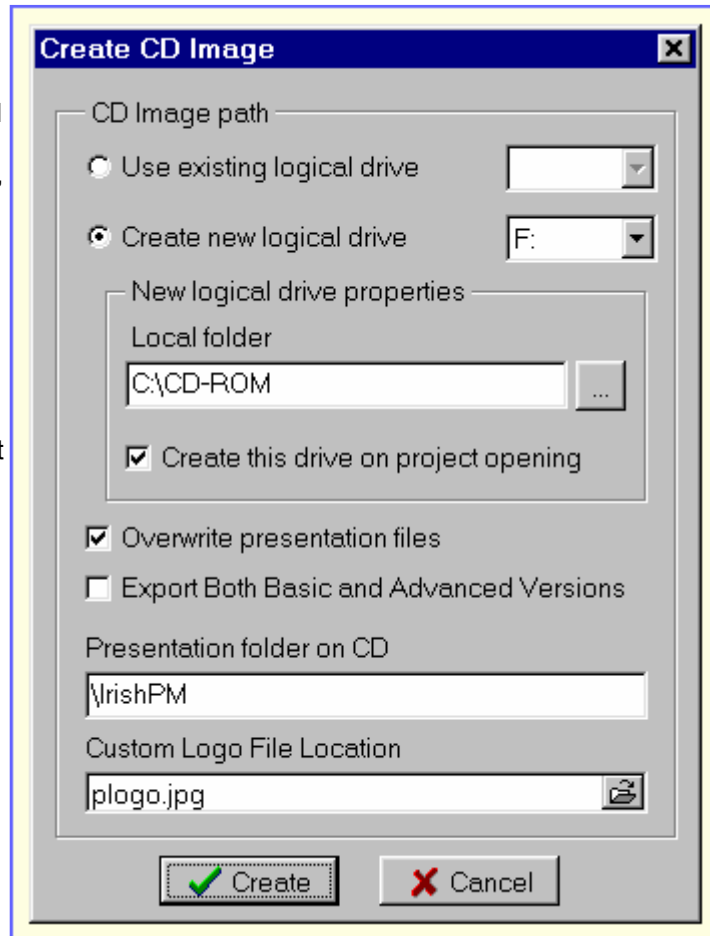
Create CD Image

CD Image path

Use existing logical drive

Create new logical drive F:

New logical drive properties

Local folder

C:\CD-ROM ...

Create this drive on project opening

Overwrite presentation files

Export Both Basic and Advanced Versions

Presentation folder on CD

\IrishPM

Custom Logo File Location

plogo.jpg

Create Cancel